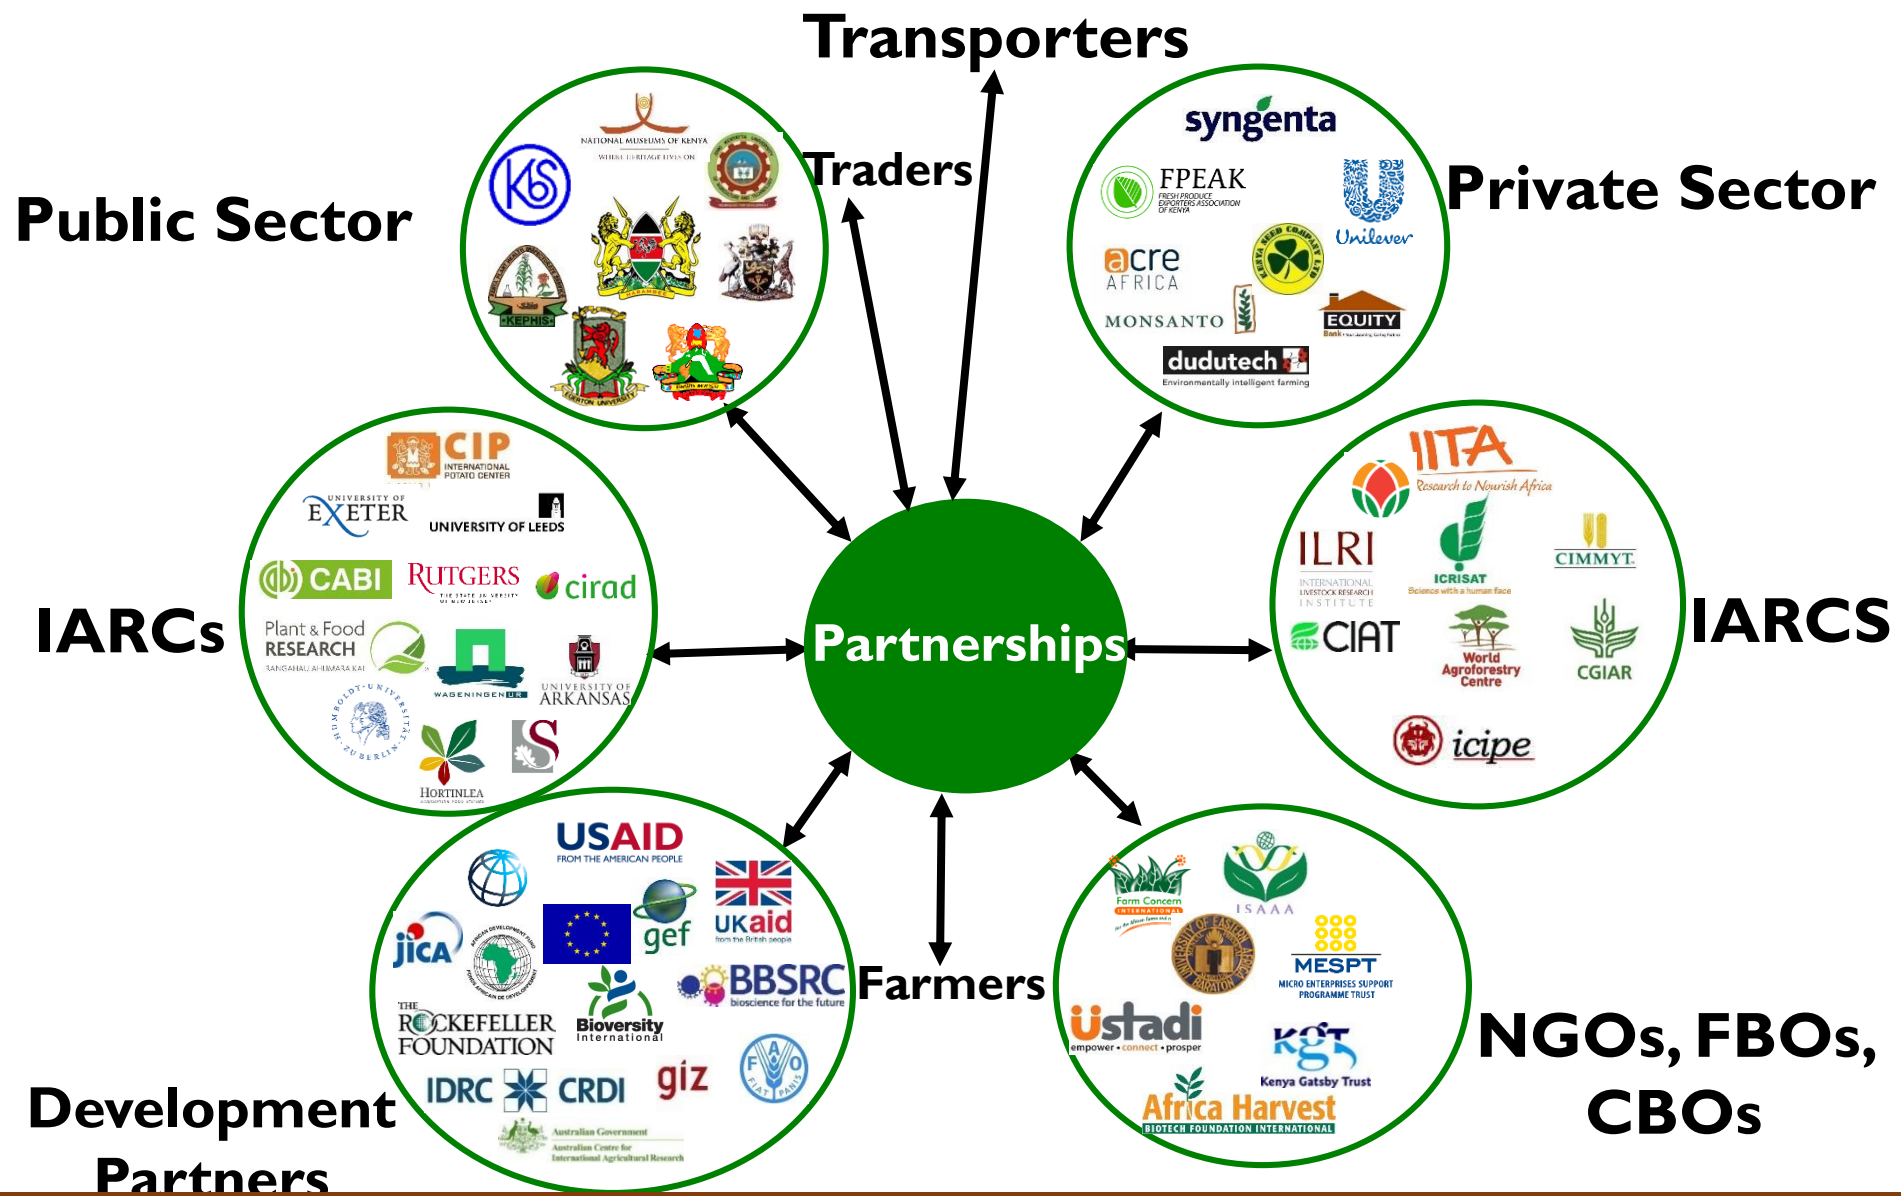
Transporters

Traders

Public Sector

NATIONAL MUSEUMS OF KENYA
WHERE HERITAGE LIVES ON

KEPHIS

HARAMBEE

EGERTON UNIVERSITY

Private Sector

syngenta

FPEAK
FRESH PRODUCE EXPORTERS ASSOCIATION OF KENYA

Unilever

acre
AFRICA

KENYA SEED COMPANY LTD

MONSANTO

EQUITY

dudutech
Environmentally intelligent farming

IARCs

CIP
INTERNATIONAL POTATO CENTER

UNIVERSITY OF EXETER

UNIVERSITY OF LEEDS

CABI

RUTGERS
THE STATE UNIVERSITY OF NEW JERSEY

cirad

Plant & Food RESEARCH
RANGAHAU AHUMARA KAI

WAGENINGEN UR

UNIVERSITY OF ARKANSAS

HUMBOLDT-UNIVERSITÄT ZU BERLIN

HORTINLEA

Partnerships

IARCS

IITA
Research to Nourish Africa

ILRI
INTERNATIONAL LIVESTOCK RESEARCH INSTITUTE

ICRISAT
Science with a human face

CIMMYT

CIAT

World Agroforestry Centre

CGIAR

icipe

USAID
FROM THE AMERICAN PEOPLE

UKaid
from the British people

jica

gef

BBSRC
bioscience for the future

Farmers

THE ROCKEFELLER FOUNDATION

Bioversity International

IDRC CRDI

giz

FIAT PANIS

Australian Government
Australian Centre for International Agricultural Research

Development Partners

Farm Concern International

ISAAA

UNIVERSITY OF EASTERN AFRICA BARATON

MESPT
MICRO ENTERPRISES SUPPORT PROGRAMME TRUST

ustadi
empower • connect • prosper

KGT
Kenya Gatsby Trust

Africa Harvest
BIOTECH FOUNDATION INTERNATIONAL

NGOs, FBOs, CBOs